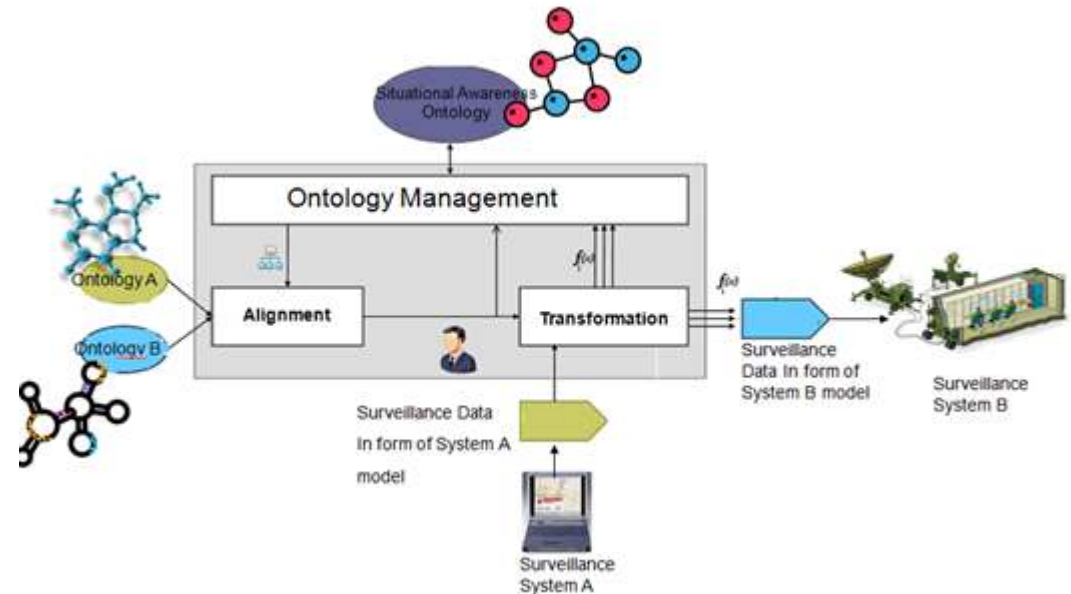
Situational Awareness Ontology

Ontology Management

Ontology A

Ontology B

Alignment

Transformation

$f(x)$

$f(x)$

Surveillance Data In form of System B model

Surveillance System B

Surveillance Data In form of System A model

Surveillance System A